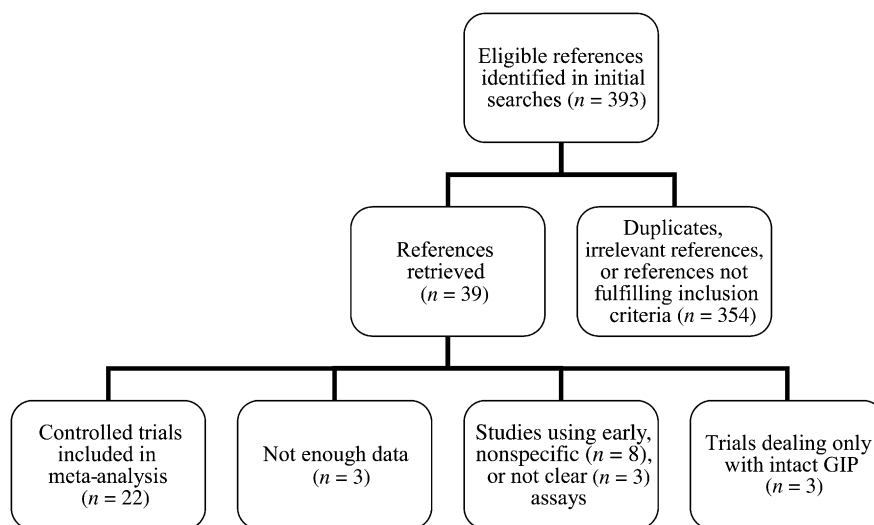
Eligible references identified in initial searches ($n$ = 393)

References retrieved ($n$ = 39)

Duplicates, irrelevant references, or references not fulfilling inclusion criteria ($n$ = 354)

Controlled trials included in meta-analysis ($n$ = 22)

Not enough data ($n$ = 3)

Studies using early, nonspecific ($n$ = 8), or not clear ($n$ = 3) assays

Trials dealing only with intact GIP ($n$ = 3)